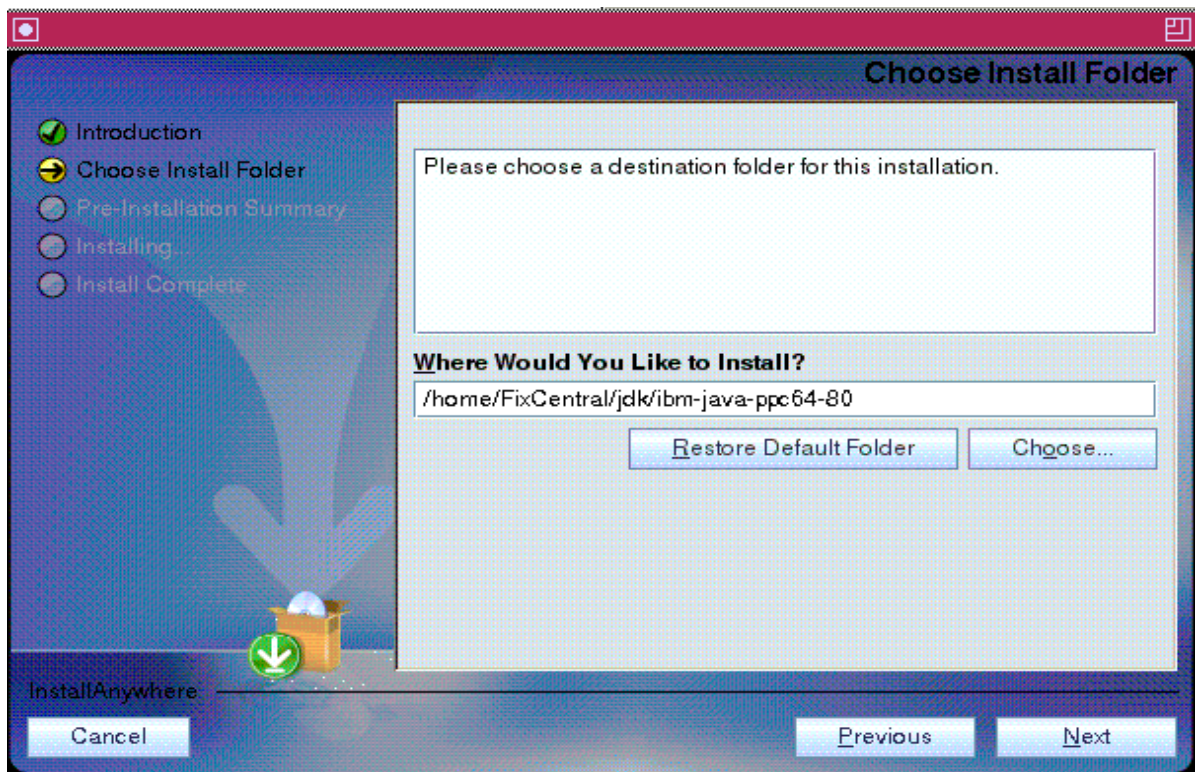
Choose Install Folder

Introduction
Choose Install Folder
Pre-Installation Summary
Installing...
Install Complete

Please choose a destination folder for this installation.

Where Would You Like to Install?

/home/FixCentral/jdk/ibm-java-ppc64-80

Restore Default Folder
Choose...

InstallAnywhere

Cancel
Previous
Next